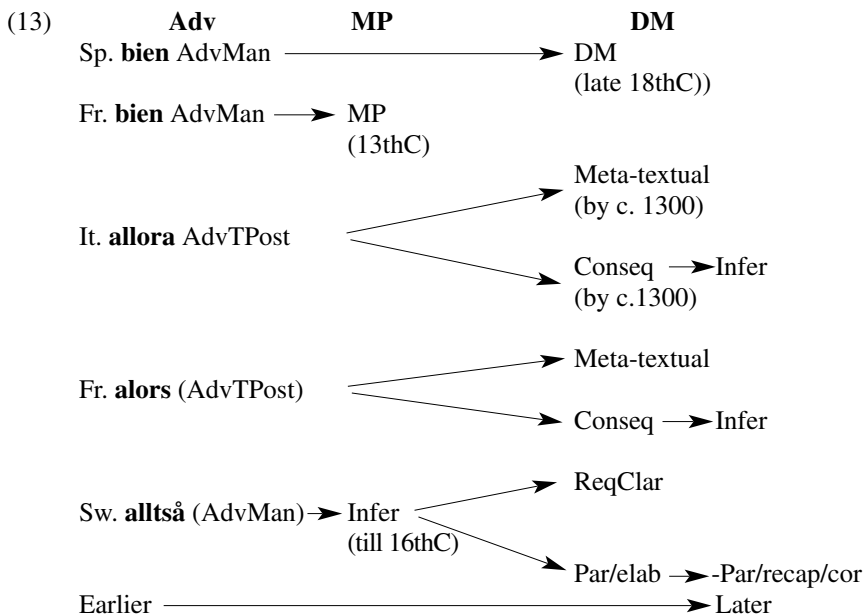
(13) **Adv** **MP** **DM**

Sp. **bien** AdvMan → DM (late 18thC))

Fr. **bien** AdvMan → MP (13thC)

It. **allora** AdvTPost → Meta-textual (by c. 1300)
It. **allora** AdvTPost → Conseq → Infer (by c.1300)

Fr. **alors** (AdvTPost) → Meta-textual
Fr. **alors** (AdvTPost) → Conseq → Infer

Sw. **alltså** (AdvMan) → Infer (till 16thC) → ReqClar
Sw. **alltså** (AdvMan) → Infer (till 16thC) → Par/elab → -Par/recap/cor

Earlier → Later